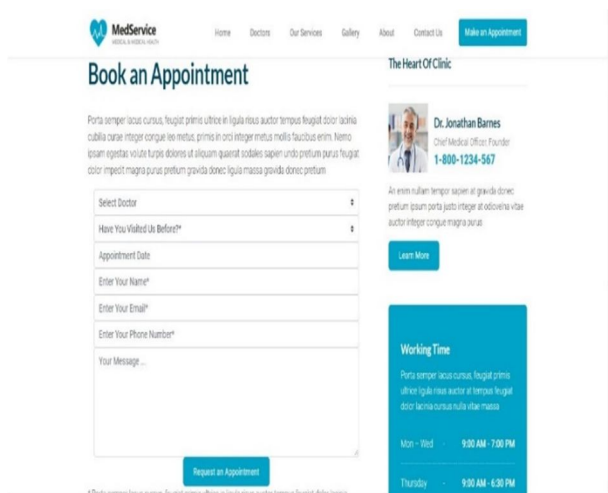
MedService
MEDICAL & MEDICAL HEALTH

Home Doctors Our Services Gallery About Contact Us Make an Appointment

Book an Appointment

Porta semper lacus cursus, feugiat primis ultrice in ligula risus auctor tempus feugiat dolor lacinia cubilia curae integer congue leo metus, primis in orci integer metus mollis faucibus enim. Nemo ipsum egestas volute turpis dolores ut aliquam quaerat sodales sapien undo pretium purus feugiat dolor impedit magna purus pretium gravida donec ligula massa gravida donec pretium

Select Doctor

Have You Visited Us Before?*

Appointment Date

Enter Your Name*

Enter Your Email*

Enter Your Phone Number*

Your Message ...

Request an Appointment

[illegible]

The Heart Of Clinic

Dr. Jonathan Barnes
Chief Medical Officer, Founder
1-800-1234-567

An enim nullam tempor sapien at gravida donec pretium ipsum porta justo integer at odiovelna vitae auctor integer congue magna purus

Learn More

Working Time

Porta semper lacus cursus, feugiat primis ultrice ligula risus auctor at tempus feugiat dolor lacinia cursus nulla vitae massa

Mon – Wed 9:00 AM - 7:00 PM

Thursday 9:00 AM - 6:30 PM